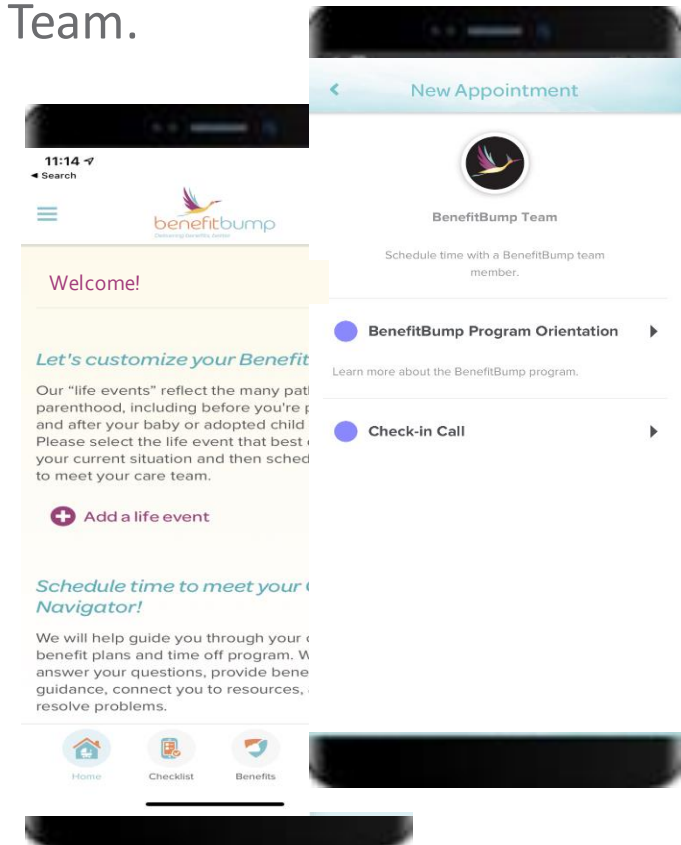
Team.

11:14
◂ Search

benefitbump
Delivering benefits better

Welcome!

Let's customize your Benefit

Our "life events" reflect the many path parenthood, including before you're p and after your baby or adopted child Please select the life event that best your current situation and then sched to meet your care team.

Add a life event

Schedule time to meet your Navigator!

We will help guide you through your benefit plans and time off program. W answer your questions, provide bene guidance, connect you to resources, resolve problems.

Home
Checklist
Benefits

New Appointment

BenefitBump Team

Schedule time with a BenefitBump team member.

BenefitBump Program Orientation

Learn more about the BenefitBump program.

Check-in Call